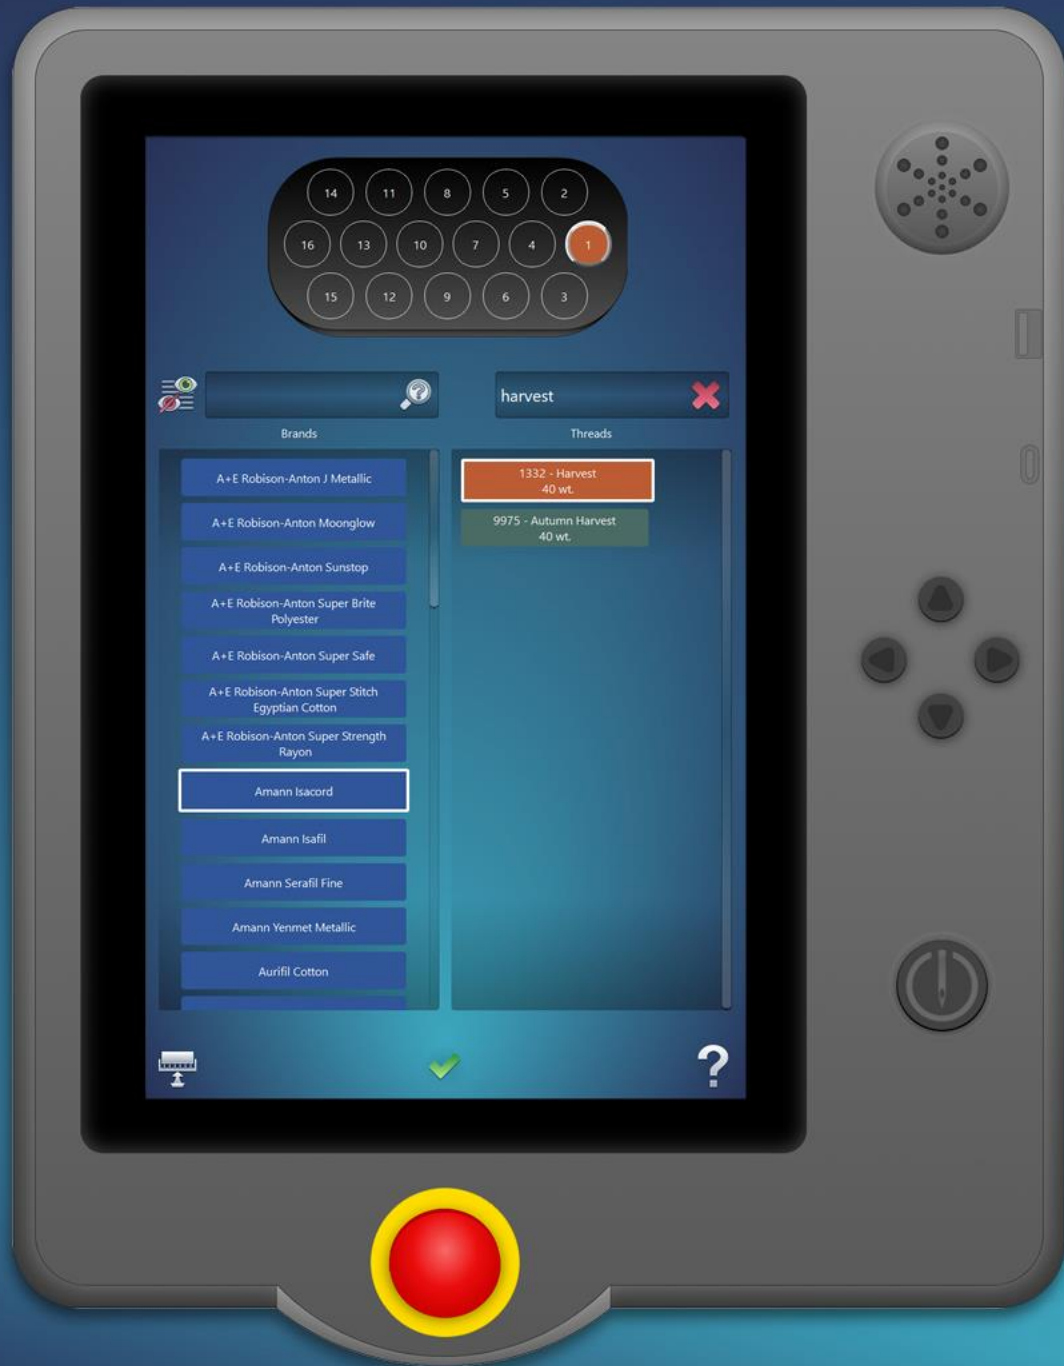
14 11 8 5 2
16 13 10 7 4 1
15 12 9 6 3

harvest

Brands

Threads

A+E Robison-Anton J Metallic

A+E Robison-Anton Moonglow

A+E Robison-Anton Sunstop

A+E Robison-Anton Super Brite Polyester

A+E Robison-Anton Super Safe

A+E Robison-Anton Super Stitch Egyptian Cotton

A+E Robison-Anton Super Strength Rayon

Amann Isacord

Amann Isafil

Amann Serafil Fine

Amann Yenmet Metallic

Aurifil Cotton

1332 - Harvest
40 wt.

9975 - Autumn Harvest
40 wt.

?